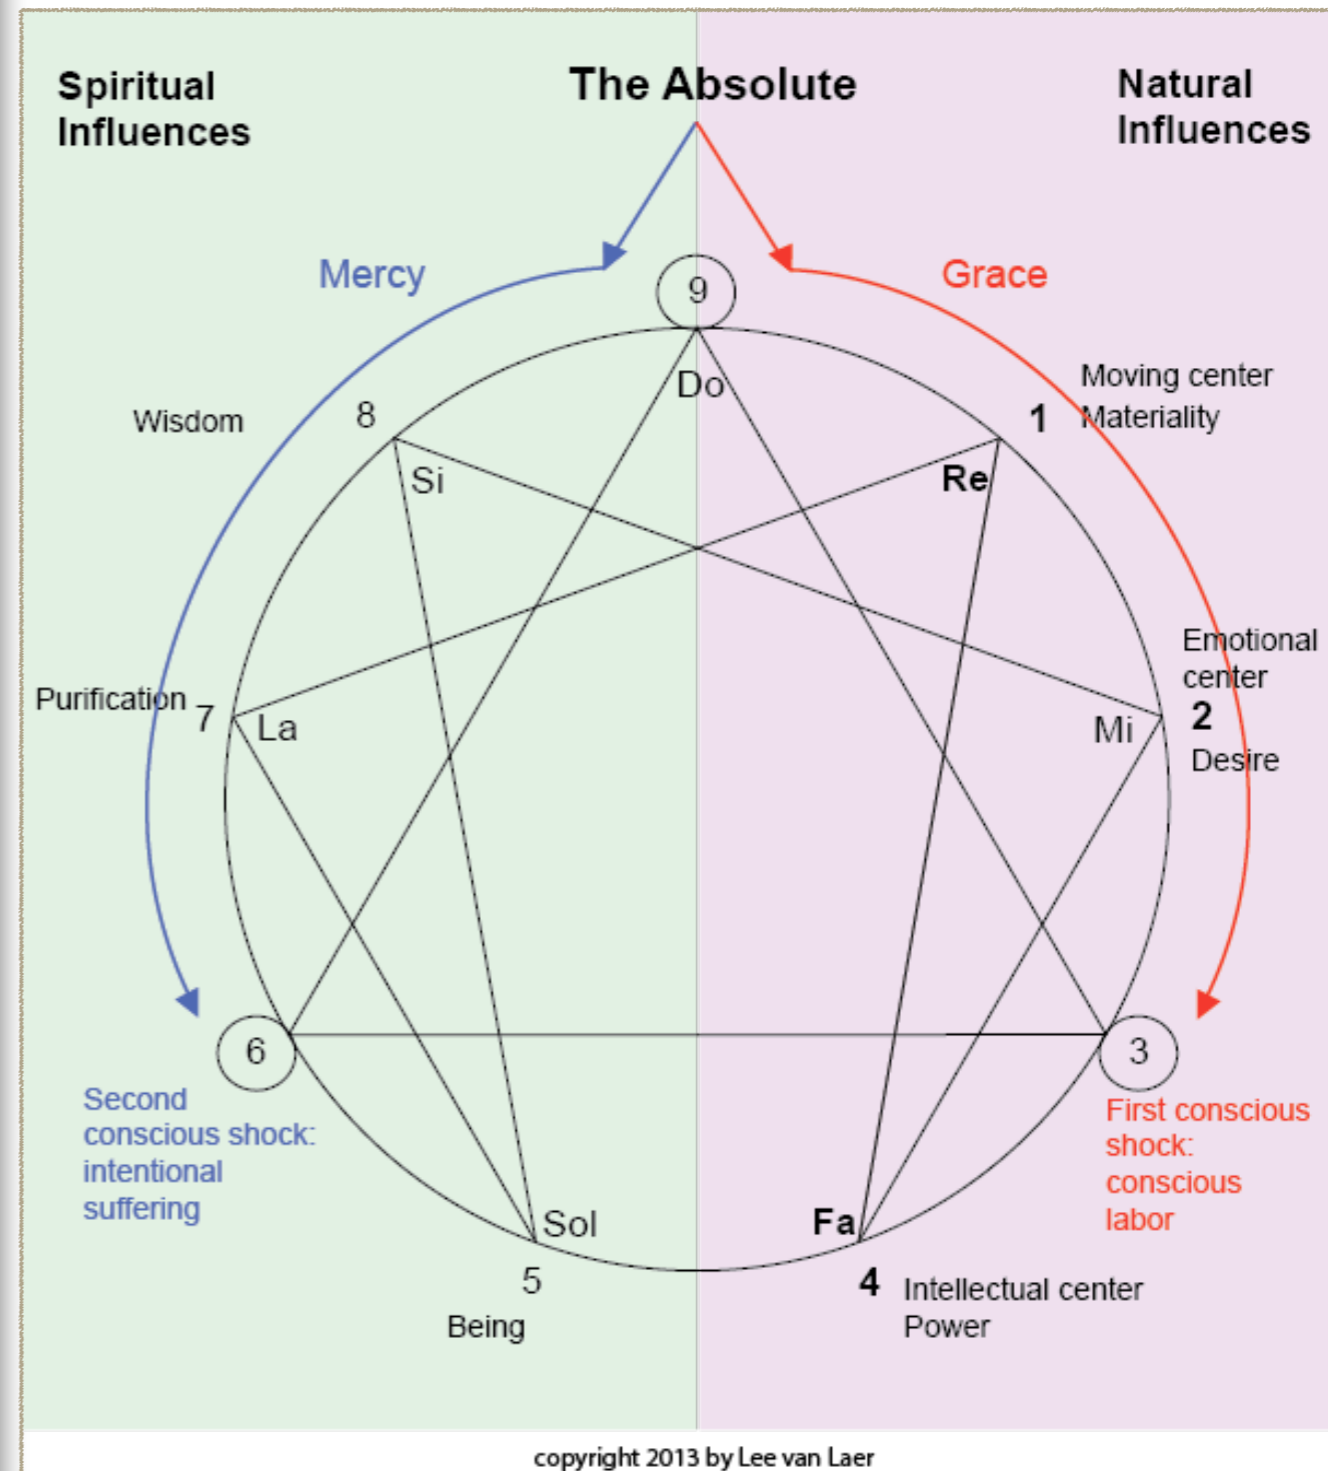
Spiritual Influences

The Absolute

Natural Influences

Mercy

Grace

9

Do

Moving center
Materiality

Wisdom

8

Si

1

Re

Emotional center

Purification 7

La

Mi

2

Desire

6

3

Second conscious shock: intentional suffering

First conscious shock: conscious labor

Sol

Fa

5

Being

4 Intellectual center
Power

copyright 2013 by Lee van Laer